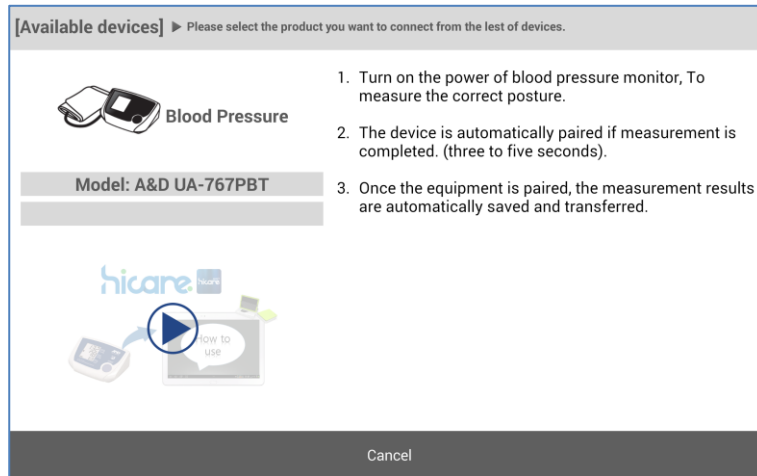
[Available devices] ▶ Please select the product you want to connect from the lest of devices.

Blood Pressure

Model: A&D UA-767PBT

hicare

How to use

1. Turn on the power of blood pressure monitor, To measure the correct posture.

2. The device is automatically paired if measurement is completed. (three to five seconds).

3. Once the equipment is paired, the measurement results are automatically saved and transferred.

Cancel